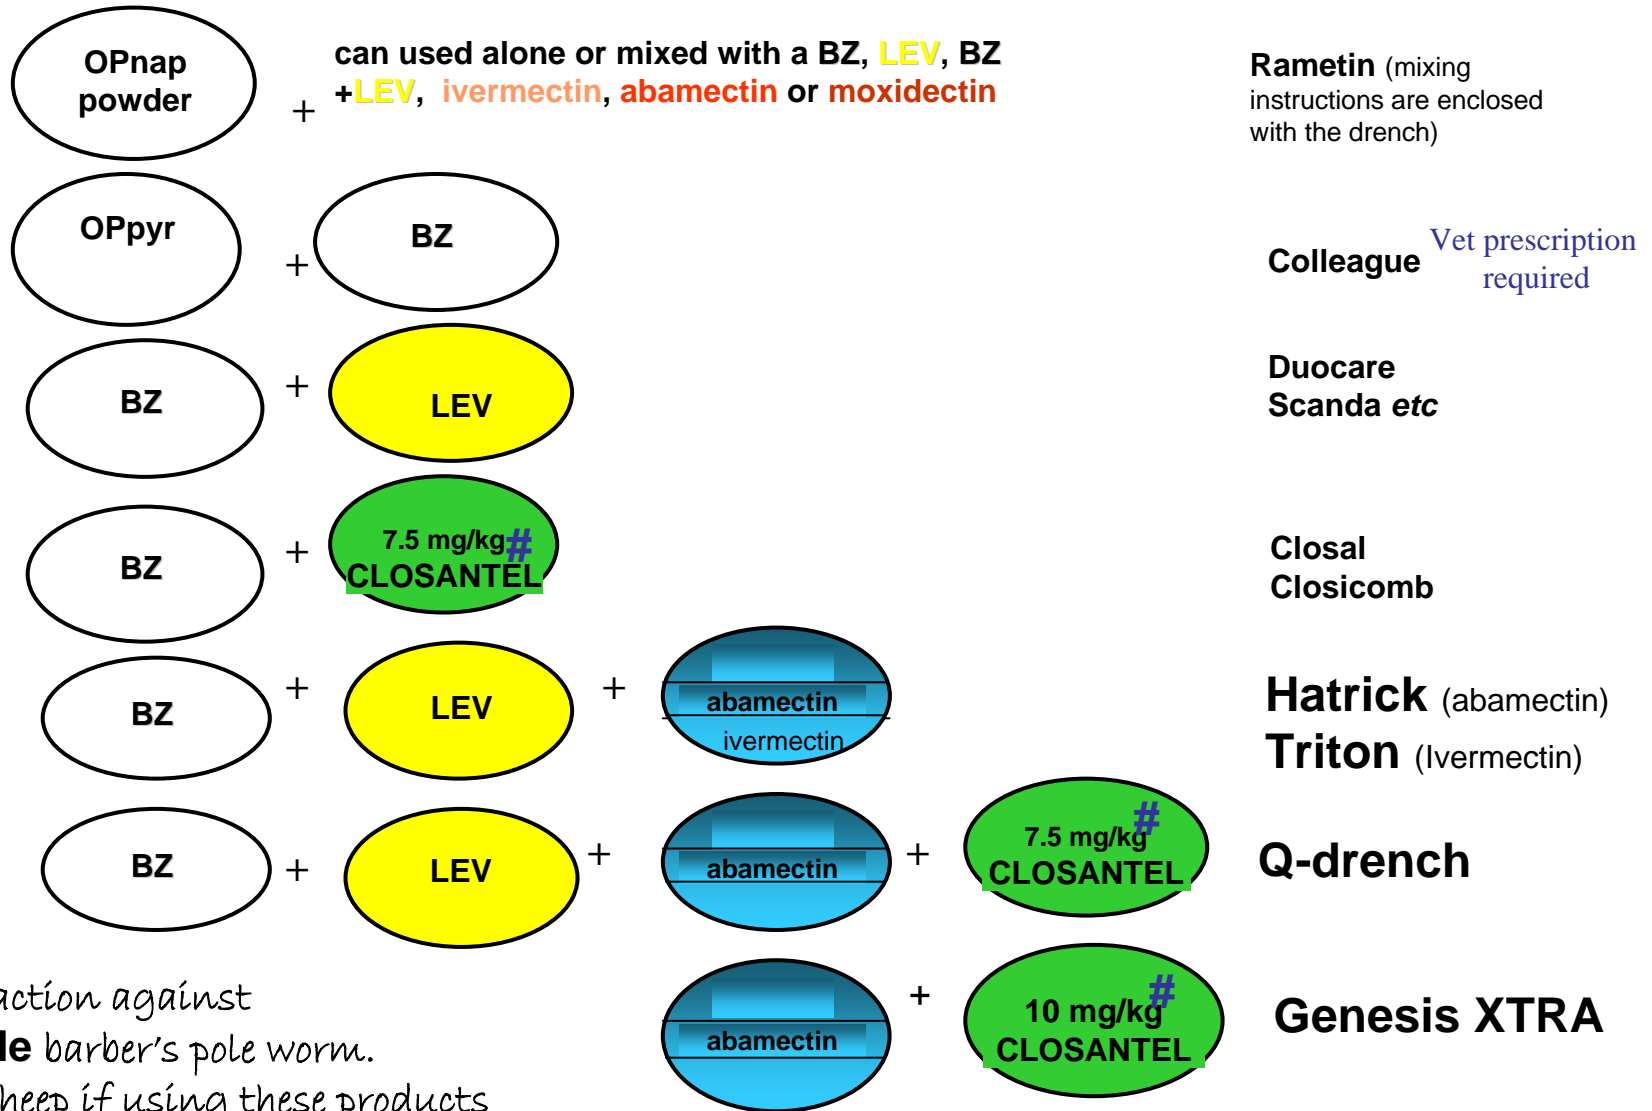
OPnap powder

+

can used alone or mixed with a BZ, LEV, BZ +LEV, ivermectin, abamectin or moxidectin

Rametin (mixing instructions are enclosed with the drench)

OPpyr + BZ

Colleague

Vet prescription required

BZ + LEV

Duocare
Scanda *etc*

BZ + 7.5 mg/kg # CLOSANTEL

Closal
Closicomb

BZ + LEV + abamectin ivermectin

Hatrick (abamectin)
Triton (Ivermectin)

BZ + LEV + abamectin + 7.5 mg/kg # CLOSANTEL

Q-drench

abamectin + 10 mg/kg # CLOSANTEL

Genesis XTRA

action against
le barber's pole worm.
heep if using these products